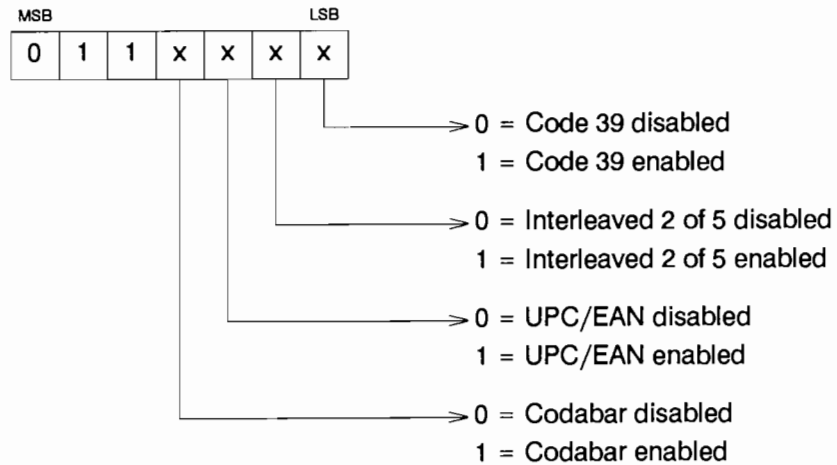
MSB LSB

| 0 | 1 | 1 | x | x | x | x |
|---|---|---|---|---|---|---|

0 = Code 39 disabled
1 = Code 39 enabled

0 = Interleaved 2 of 5 disabled
1 = Interleaved 2 of 5 enabled

0 = UPC/EAN disabled
1 = UPC/EAN enabled

0 = Codabar disabled
1 = Codabar enabled